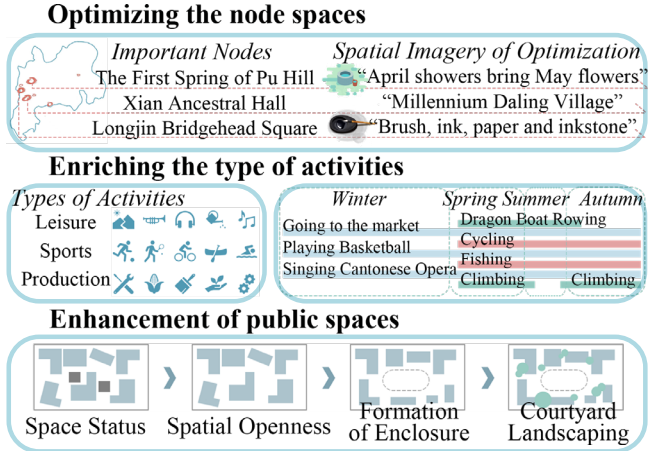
Optimizing the node spaces

| Important Nodes | Spatial Imagery of Optimization |
|---|---|
| The First Spring of Pu Hill | "April showers bring May flowers" |
| Xian Ancestral Hall | "Millennium Daling Village" |
| Longjin Bridgehead Square | "Brush, ink, paper and inkstone". |

Enriching the type of activities

Types of Activities
Leisure
Sports
Production

Winter Spring Summer Autumn
Going to the market
Dragon Boat Rowing
Playing Basketball
Cycling
Fishing
Singing Cantonese Opera
Climbing
Climbing

Enhancement of public spaces

Space Status
Spatial Openness
Formation of Enclosure
Courtyard Landscaping